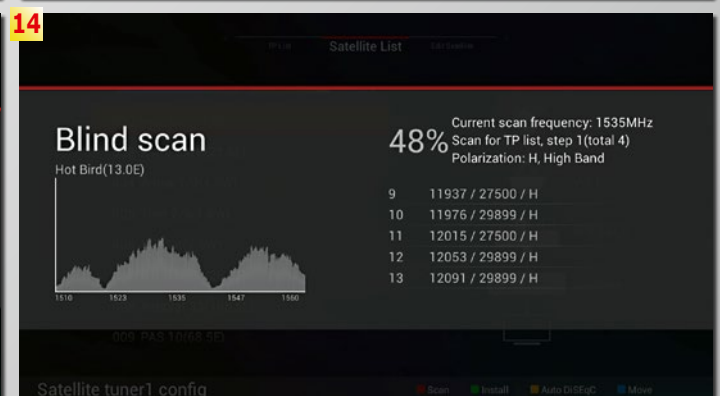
14

TP List Satellite List Edit Satellite

Blind scan

Hot Bird(13.0E)

1510 1523 1535 1547 1560

48%

Current scan frequency: 1535MHz
Scan for TP list, step 1(total 4)
Polarization: H, High Band

9 11937 / 27500 / H
10 11976 / 29899 / H
11 12015 / 27500 / H
12 12053 / 29899 / H
13 12091 / 29899 / H

009 PAS 10(68.5E)

Satellite tuner1 config

Scan Install Auto DiSEqC Move